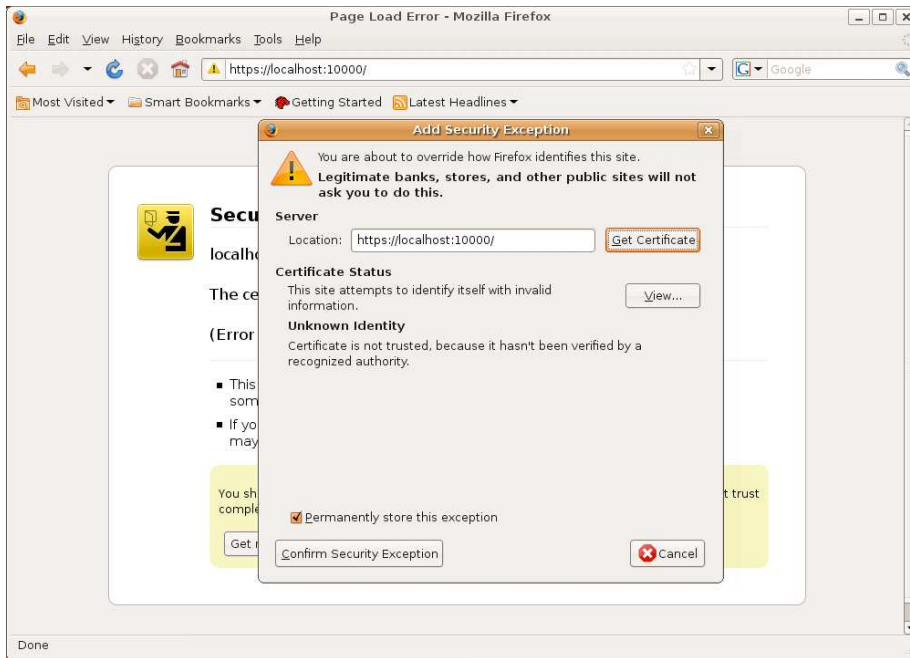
Page Load Error - Mozilla Firefox

File Edit View History Bookmarks Tools Help

https://localhost:10000/

Google

Most Visited Smart Bookmarks Getting Started Latest Headlines

Secu

localh

The ce

(Error

This som

If yo may

You sh comple

t trust

Get

Add Security Exception

You are about to override how Firefox identifies this site.

Legitimate banks, stores, and other public sites will not ask you to do this.

Server

Location: https://localhost:10000/

Get Certificate

Certificate Status

This site attempts to identify itself with invalid information.

View...

Unknown Identity

Certificate is not trusted, because it hasn't been verified by a recognized authority.

Permanently store this exception

Confirm Security Exception

Cancel

Done